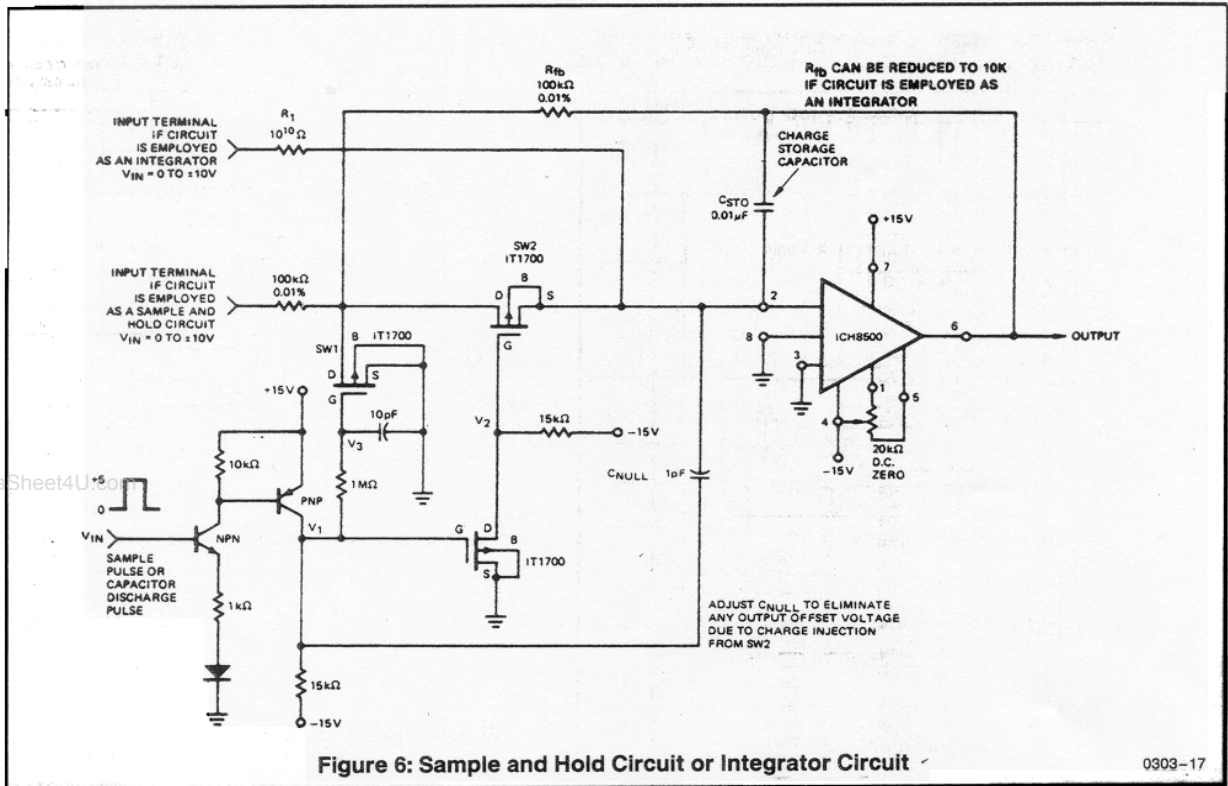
$R_{fb}$
100kΩ
0.01%

$R_{fb}$ CAN BE REDUCED TO 10K IF CIRCUIT IS EMPLOYED AS AN INTEGRATOR

INPUT TERMINAL IF CIRCUIT IS EMPLOYED AS AN INTEGRATOR $V_{IN}$ = 0 TO ±10V

$R_1$
$10^{10}$Ω

CHARGE STORAGE CAPACITOR

$C_{STO}$
0.01μF

+15V
7

SW2
IT1700
B
D
S
G

INPUT TERMINAL IF CIRCUIT IS EMPLOYED AS A SAMPLE AND HOLD CIRCUIT $V_{IN}$ = 0 TO ±10V

100kΩ
0.01%

2
8
3
ICH8500
6
OUTPUT
1
5
4
20kΩ
D.C. ZERO
-15V

SW1
B
IT1700
D
S
G

+15V

10pF
$V_3$

$V_2$
15kΩ
-15V

10kΩ
PNP
1MΩ

$C_{NULL}$
1pF

eSheet4U.com

+5
0

$V_{IN}$
NPN
$V_1$

SAMPLE PULSE OR CAPACITOR DISCHARGE PULSE

1kΩ

G
D
B
S
IT1700

ADJUST $C_{NULL}$ TO ELIMINATE ANY OUTPUT OFFSET VOLTAGE DUE TO CHARGE INJECTION FROM SW2

15kΩ
-15V

Figure 6: Sample and Hold Circuit or Integrator Circuit

0303–17